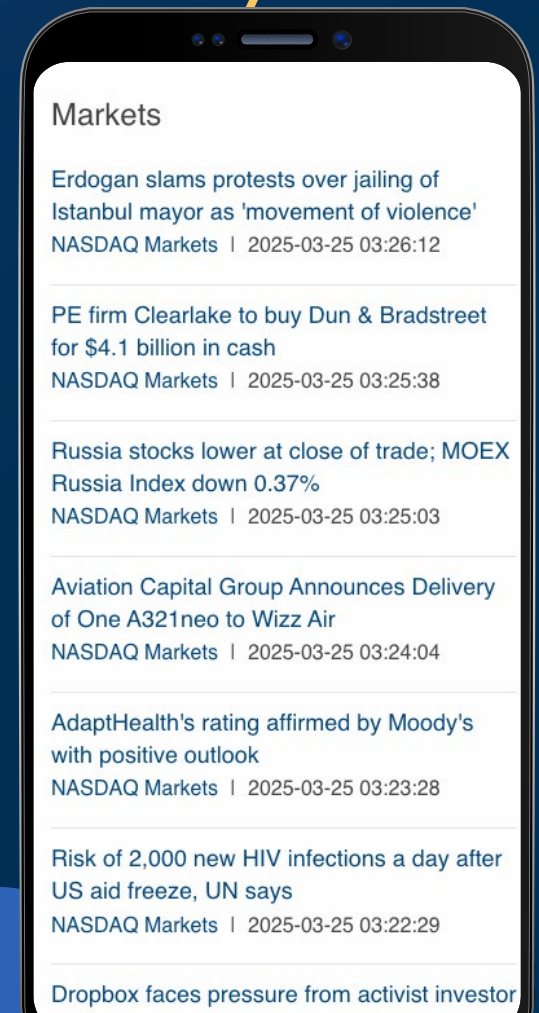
Markets

Erdogan slams protests over jailing of Istanbul mayor as 'movement of violence'
NASDAQ Markets | 2025-03-25 03:26:12

PE firm Clearlake to buy Dun & Bradstreet for $4.1 billion in cash
NASDAQ Markets | 2025-03-25 03:25:38

Russia stocks lower at close of trade; MOEX Russia Index down 0.37%
NASDAQ Markets | 2025-03-25 03:25:03

Aviation Capital Group Announces Delivery of One A321neo to Wizz Air
NASDAQ Markets | 2025-03-25 03:24:04

AdaptHealth's rating affirmed by Moody's with positive outlook
NASDAQ Markets | 2025-03-25 03:23:28

Risk of 2,000 new HIV infections a day after US aid freeze, UN says
NASDAQ Markets | 2025-03-25 03:22:29

Dropbox faces pressure from activist investor